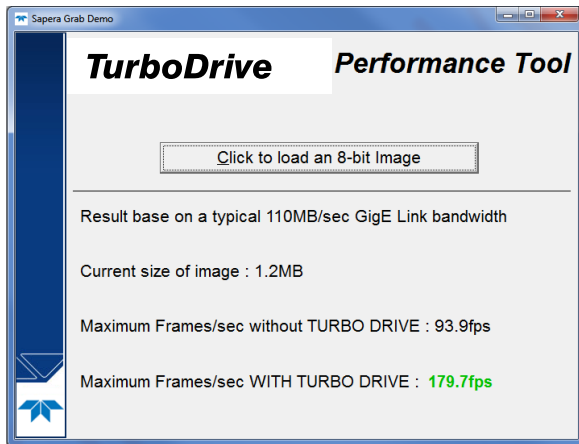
Sapera Grab Demo

TurboDrive

Performance Tool

Click to load an 8-bit Image

Result base on a typical 110MB/sec GigE Link bandwidth

Current size of image : 1.2MB

Maximum Frames/sec without TURBO DRIVE : 93.9fps

Maximum Frames/sec WITH TURBO DRIVE : 179.7fps